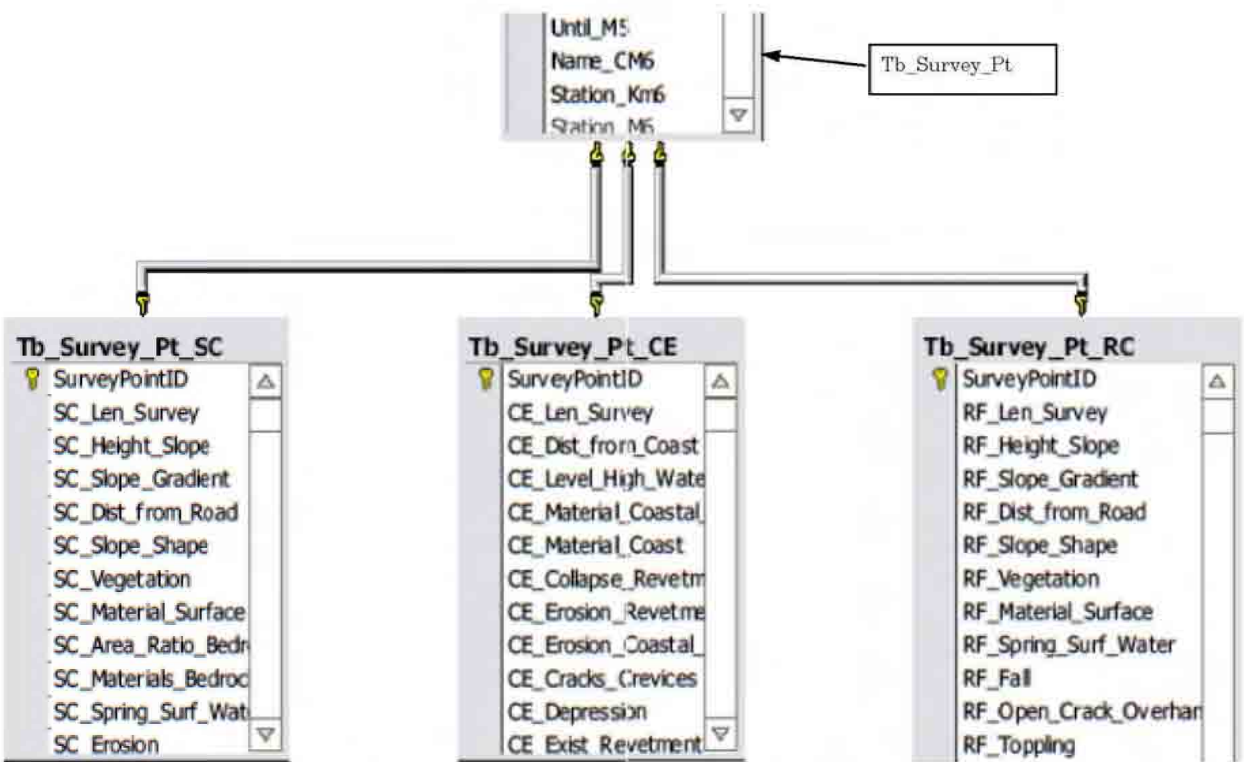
Until_M5
Name_CM6
Station_Km6
Station_M6

Tb_Survey_Pt

Tb_Survey_Pt_SC
SurveyPointID
SC_Len_Survey
SC_Height_Slope
SC_Slope_Gradient
SC_Dist_from_Road
SC_Slope_Shape
SC_Vegetation
SC_Material_Surface
SC_Area_Ratio_Bedr
SC_Materials_Bedroc
SC_Spring_Surf_Wat
SC_Erosion

Tb_Survey_Pt_CE
SurveyPointID
CE_Len_Survey
CE_Dist_from_Coast
CE_Level_High_Wate
CE_Material_Coastal_
CE_Material_Coast
CE_Collapse_Revetm
CE_Erosion_Revetme
CE_Erosion_Coastal_
CE_Cracks_Crevices
CE_Depression
CE_Exist_Revetment

Tb_Survey_Pt_RC
SurveyPointID
RF_Len_Survey
RF_Height_Slope
RF_Slope_Gradient
RF_Dist_from_Road
RF_Slope_Shape
RF_Vegetation
RF_Material_Surface
RF_Spring_Surf_Water
RF_Fall
RF_Open_Crack_Overhan
RF_Toppling